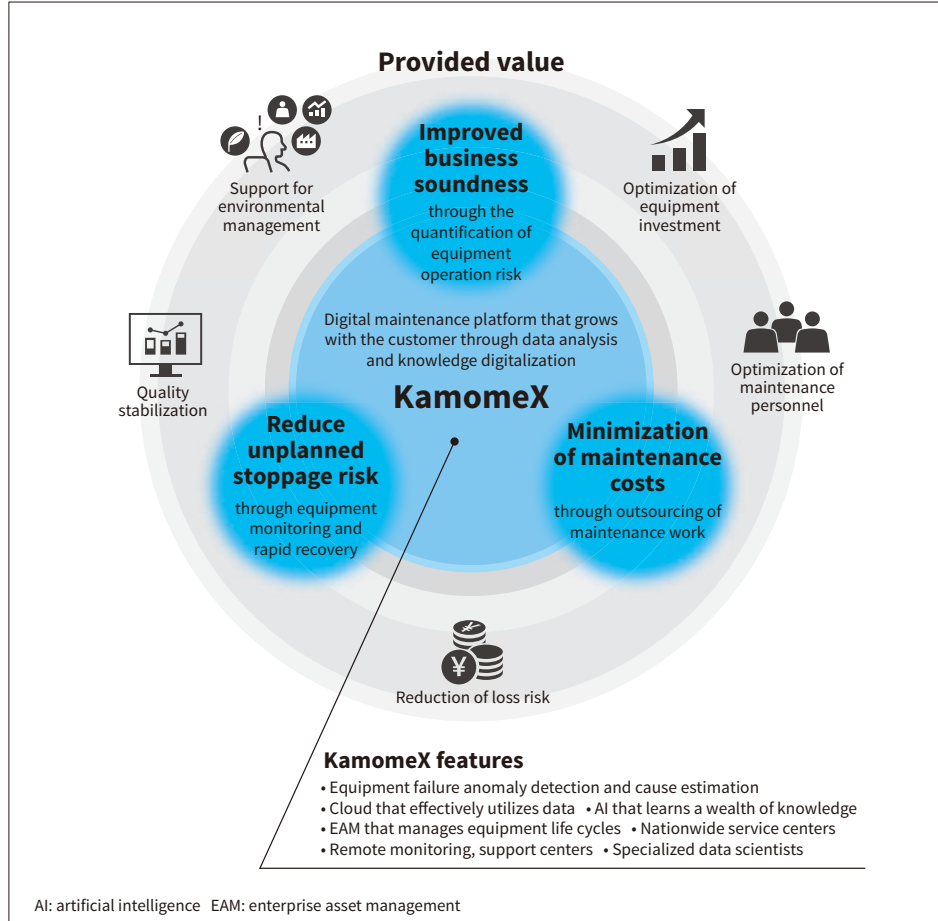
Provided value

Support for environmental management

Improved business soundness
through the quantification of equipment operation risk

Optimization of equipment investment

Digital maintenance platform that grows with the customer through data analysis and knowledge digitalization

KamomeX

Quality stabilization

Optimization of maintenance personnel

Reduce unplanned stoppage risk
through equipment monitoring and rapid recovery

Minimization of maintenance costs
through outsourcing of maintenance work

¥

Reduction of loss risk

KamomeX features
• Equipment failure anomaly detection and cause estimation
• Cloud that effectively utilizes data • AI that learns a wealth of knowledge
• EAM that manages equipment life cycles • Nationwide service centers
• Remote monitoring, support centers • Specialized data scientists

AI: artificial intelligence EAM: enterprise asset management